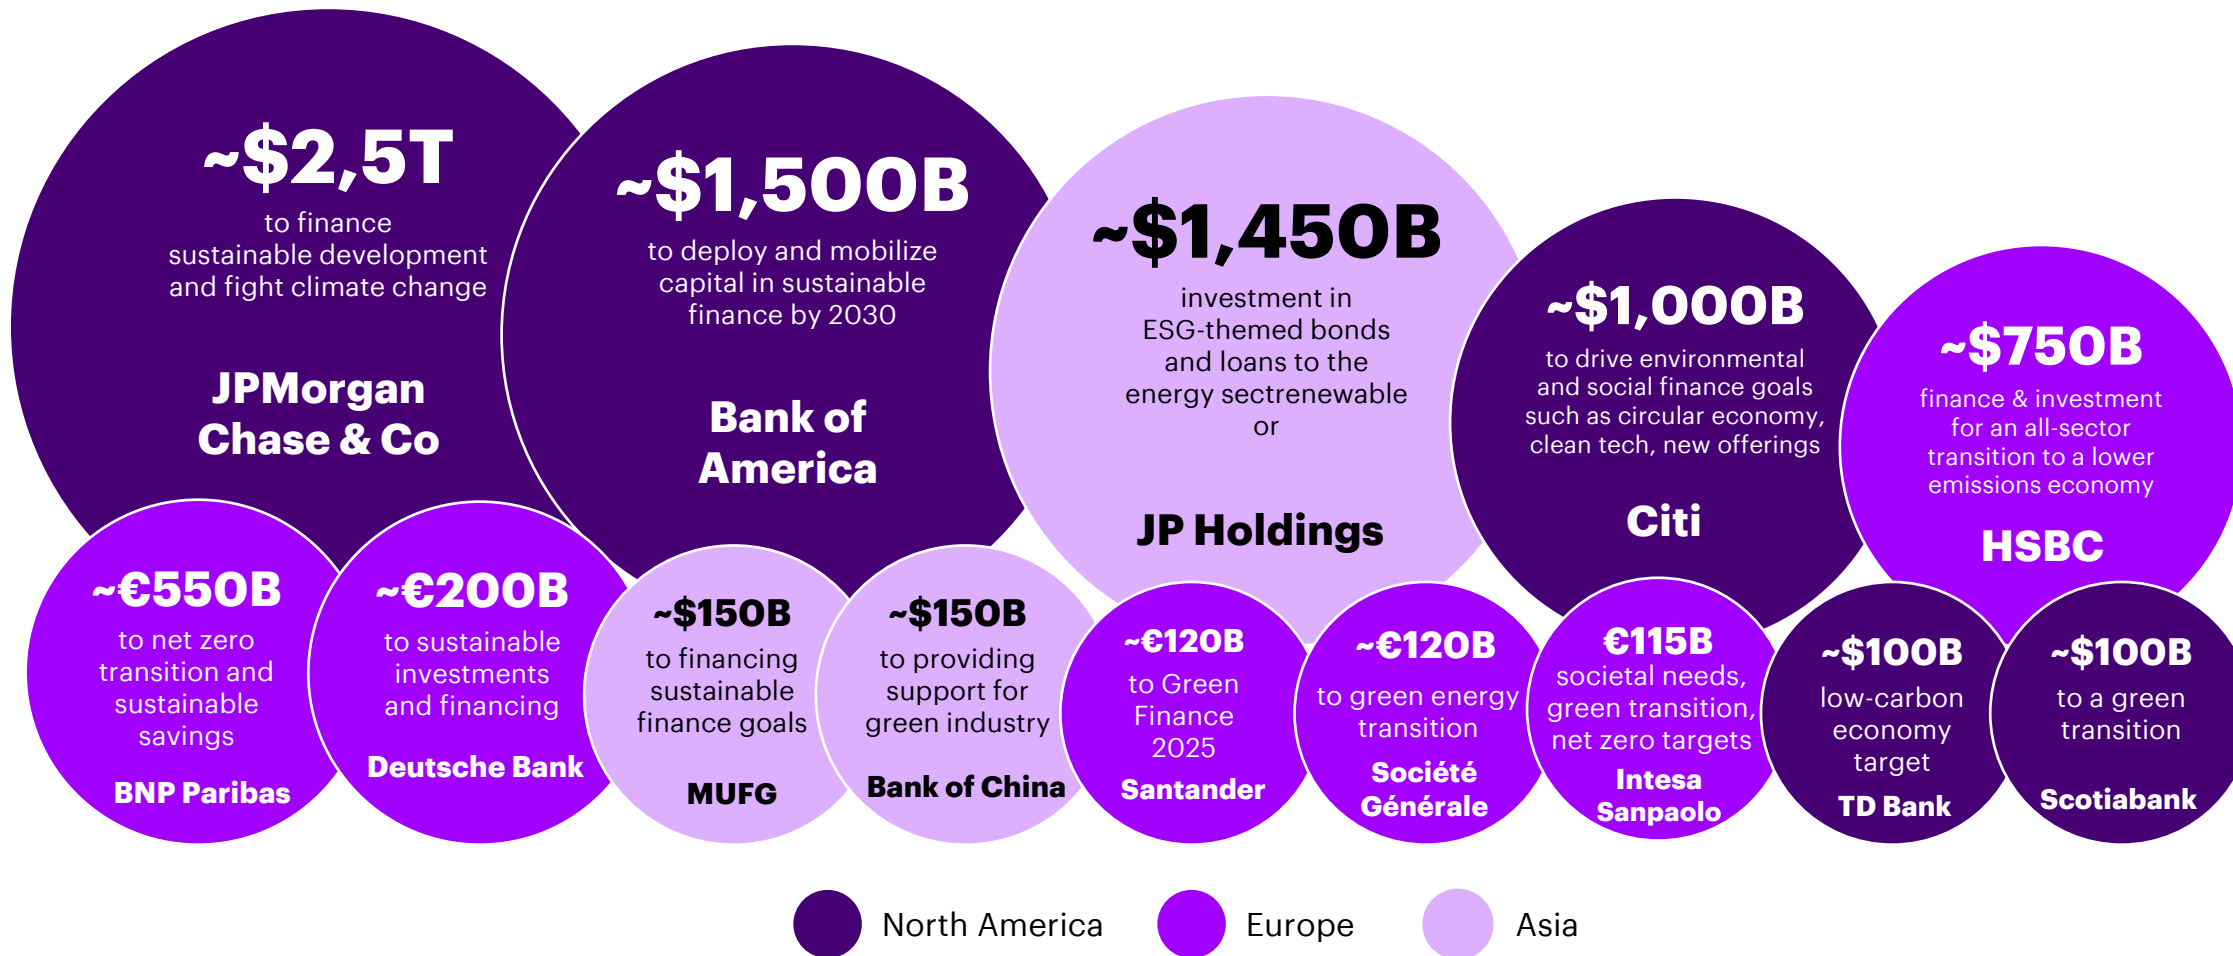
~$2,5T
to finance sustainable development and fight climate change
JPMorgan Chase & Co

~$1,500B
to deploy and mobilize capital in sustainable finance by 2030
Bank of America

~$1,450B
investment in ESG-themed bonds and loans to the energy sectrenewable or
JP Holdings

~$1,000B
to drive environmental and social finance goals such as circular economy, clean tech, new offerings
Citi

~$750B
finance & investment for an all-sector transition to a lower emissions economy
HSBC

~€550B
to net zero transition and sustainable savings
BNP Paribas

~€200B
to sustainable investments and financing
Deutsche Bank

~$150B
to financing sustainable finance goals
MUFG

~$150B
to providing support for green industry
Bank of China

~€120B
to Green Finance 2025
Santander

~€120B
to green energy transition
Société Générale

€115B
societal needs, green transition, net zero targets
Intesa Sanpaolo

~$100B
low-carbon economy target
TD Bank

~$100B
to a green transition
Scotiabank

North America
Europe
Asia